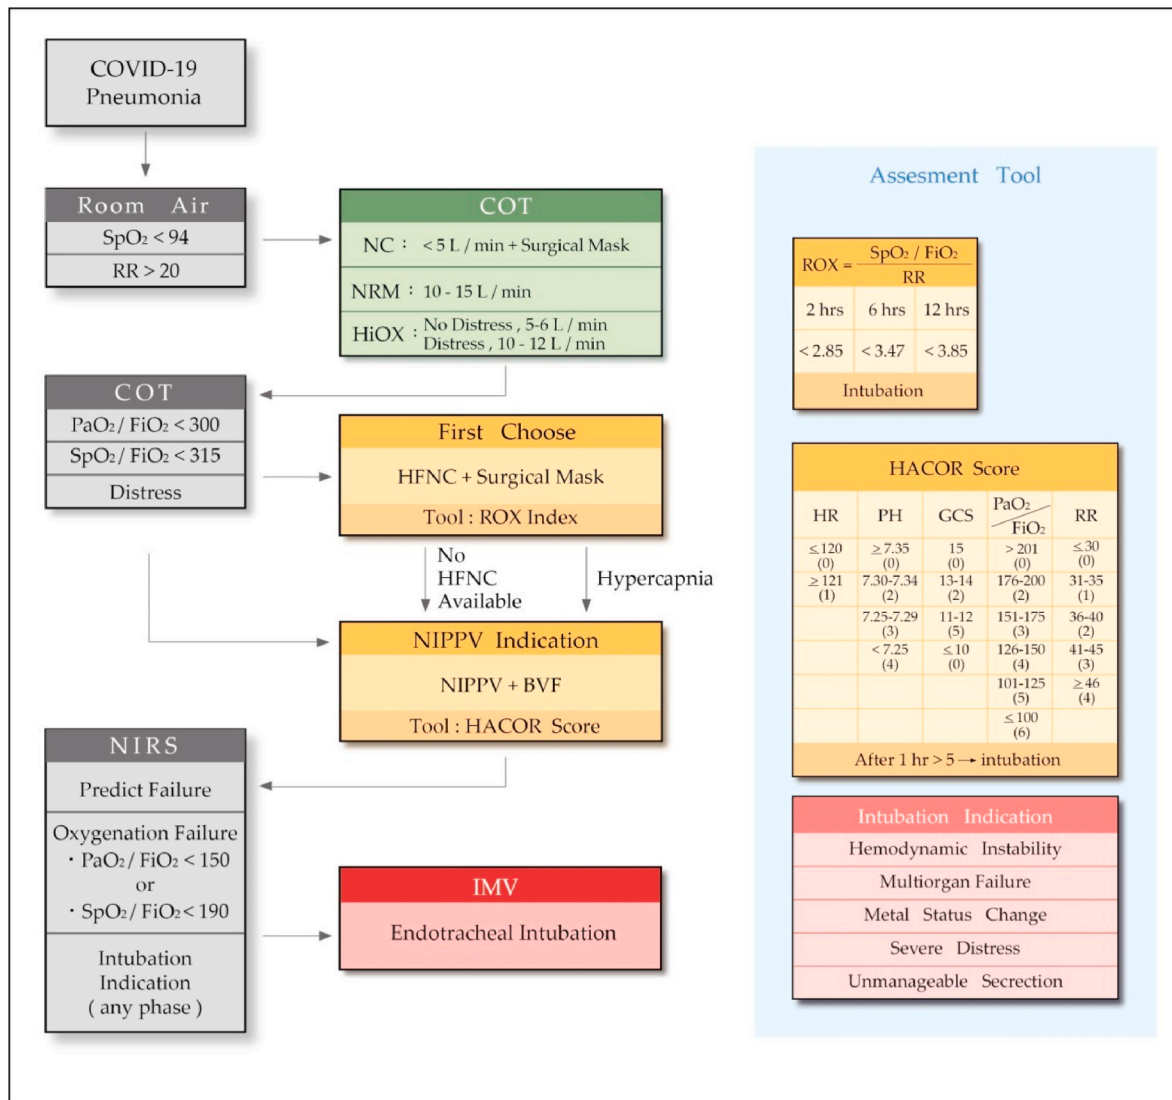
COVID-19 Pneumonia

Room Air
$SpO_2 < 94$
RR > 20

COT
NC : < 5 L / min + Surgical Mask
NRM : 10 - 15 L / min
HiOX : No Distress , 5-6 L / min
Distress , 10 - 12 L / min

COT
$PaO_2 / FiO_2 < 300$
$SpO_2 / FiO_2 < 315$
Distress

First Choose
HFNC + Surgical Mask
Tool : ROX Index

No HFNC Available

Hypercapnia

NIPPV Indication
NIPPV + BVF
Tool : HACOR Score

NIRS
Predict Failure
Oxygenation Failure
· $PaO_2 / FiO_2 < 150$
or
· $SpO_2 / FiO_2 < 190$
Intubation Indication ( any phase )

IMV
Endotracheal Intubation

Assesment Tool

ROX = $\frac{SpO_2 / FiO_2}{RR}$

| 2 hrs | 6 hrs | 12 hrs |
|---|---|---|
| < 2.85 | < 3.47 | < 3.85 |

Intubation

HACOR Score

| HR | PH | GCS | $\frac{PaO_2}{FiO_2}$ | RR |
|---|---|---|---|---|
| ≤ 120 (0) | ≥ 7.35 (0) | 15 (0) | > 201 (0) | ≤ 30 (0) |
| ≥ 121 (1) | 7.30-7.34 (2) | 13-14 (2) | 176-200 (2) | 31-35 (1) |
| | 7.25-7.29 (3) | 11-12 (5) | 151-175 (3) | 36-40 (2) |
| | < 7.25 (4) | ≤ 10 (0) | 126-150 (4) | 41-45 (3) |
| | | | 101-125 (5) | ≥ 46 (4) |
| | | | ≤ 100 (6) | |

After 1 hr > 5 → intubation

Intubation Indication
Hemodynamic Instability
Multiorgan Failure
Metal Status Change
Severe Distress
Unmanageable Secrection